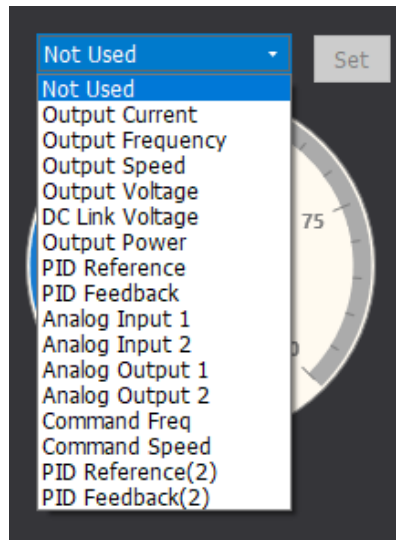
Not Used
Set
Not Used
Output Current
Output Frequency
Output Speed
Output Voltage
DC Link Voltage
Output Power
PID Reference
PID Feedback
Analog Input 1
Analog Input 2
Analog Output 1
Analog Output 2
Command Freq
Command Speed
PID Reference(2)
PID Feedback(2)
75
0